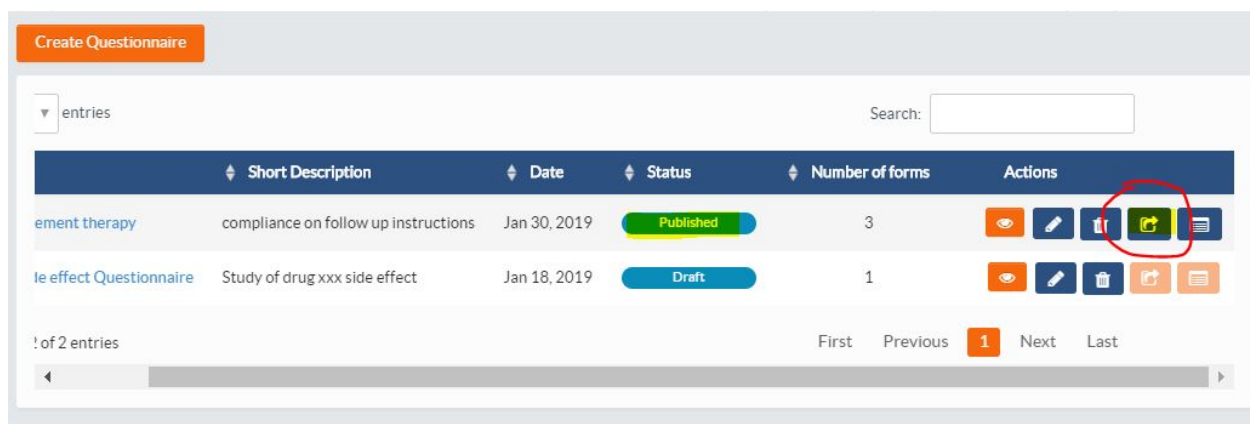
Create Questionnaire

entries

Search:

| | Short Description | Date | Status | Number of forms | Actions |
|---|---|---|---|---|---|
| ement therapy | compliance on follow up instructions | Jan 30, 2019 | Published | 3 | |
| le effect Questionnaire | Study of drug xxx side effect | Jan 18, 2019 | Draft | 1 | |

! of 2 entries

First Previous 1 Next Last